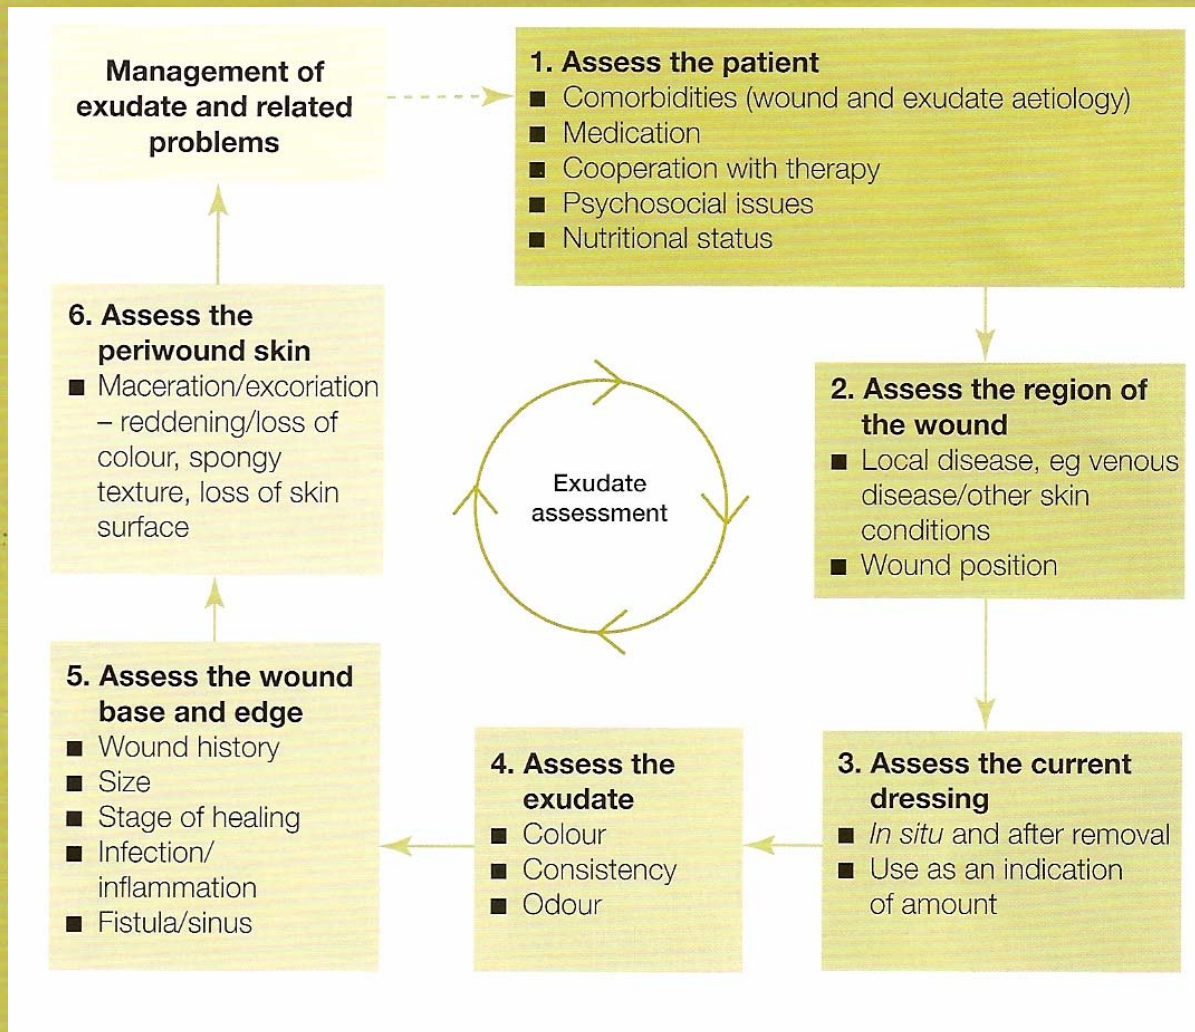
Management of exudate and related problems

1. Assess the patient
■ Comorbidities (wound and exudate aetiology)
■ Medication
■ Cooperation with therapy
■ Psychosocial issues
■ Nutritional status

2. Assess the region of the wound
■ Local disease, eg venous disease/other skin conditions
■ Wound position

3. Assess the current dressing
■ *In situ* and after removal
■ Use as an indication of amount

4. Assess the exudate
■ Colour
■ Consistency
■ Odour

5. Assess the wound base and edge
■ Wound history
■ Size
■ Stage of healing
■ Infection/ inflammation
■ Fistula/sinus

6. Assess the periwound skin
■ Maceration/excoriation – reddening/loss of colour, spongy texture, loss of skin surface

Exudate assessment